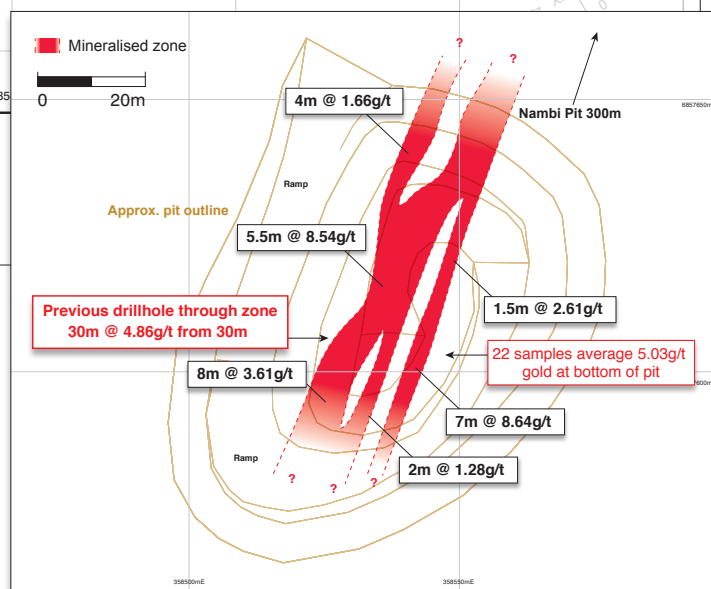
Mineralised zone

0 20m

85

?

?

Nambi Pit 300m

6857650mN

4m @ 1.66g/t

Ramp

Approx. pit outline

5.5m @ 8.54g/t

Previous drillhole through zone
30m @ 4.86g/t from 30m

1.5m @ 2.61g/t

22 samples average 5.03g/t gold at bottom of pit

8m @ 3.61g/t

600m

7m @ 8.64g/t

Ramp

2m @ 1.28g/t

?

?

?

358500mE

358550mE